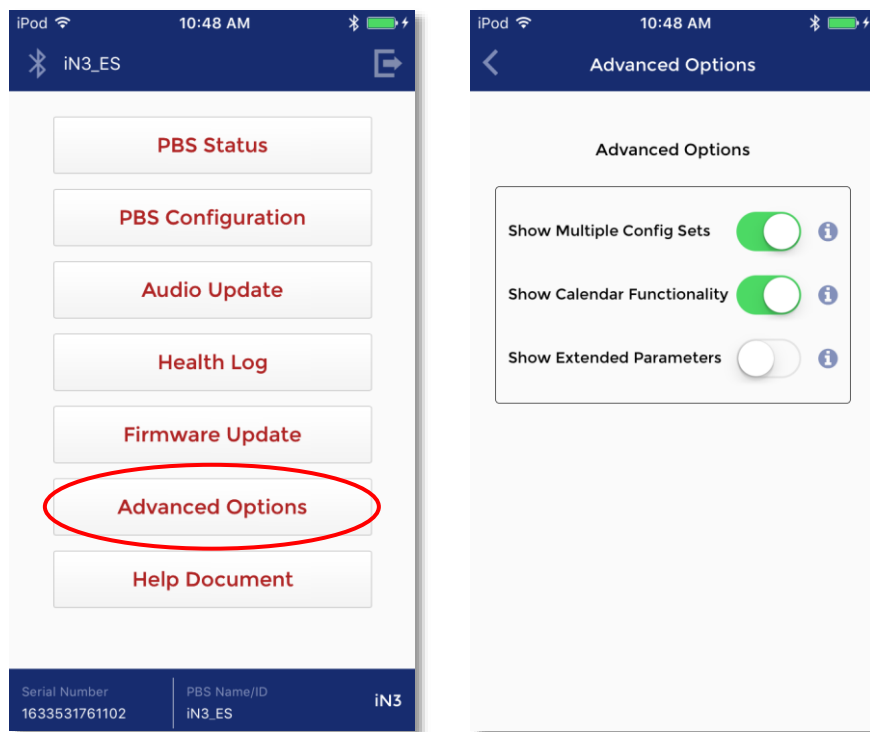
iPod 10:48 AM

iN3_ES

PBS Status

PBS Configuration

Audio Update

Health Log

Firmware Update

Advanced Options

Help Document

Serial Number
1633531761102

PBS Name/ID
iN3_ES

iN3

iPod 10:48 AM

Advanced Options

Advanced Options

Show Multiple Config Sets

Show Calendar Functionality

Show Extended Parameters